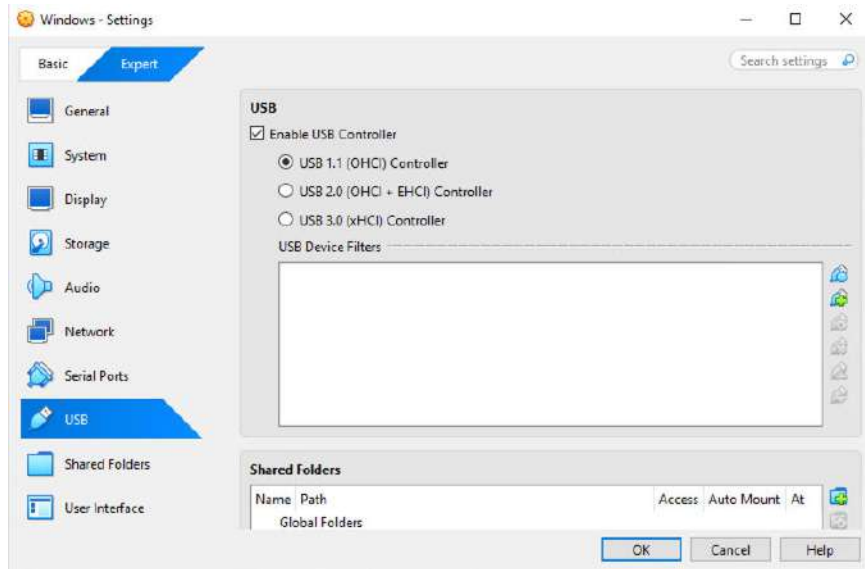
Windows - Settings

Basic Expert

Search settings

General
System
Display
Storage
Audio
Network
Serial Ports
USB
Shared Folders
User Interface

USB

☑ Enable USB Controller

USB 1.1 (OHCI) Controller

USB 2.0 (OHCI + EHCI) Controller

USB 3.0 (xHCI) Controller

USB Device Filters

Shared Folders

| Name | Path | Access | Auto Mount | At |
|---|---|---|---|---|
| | Global Folders | | | |

OK Cancel Help